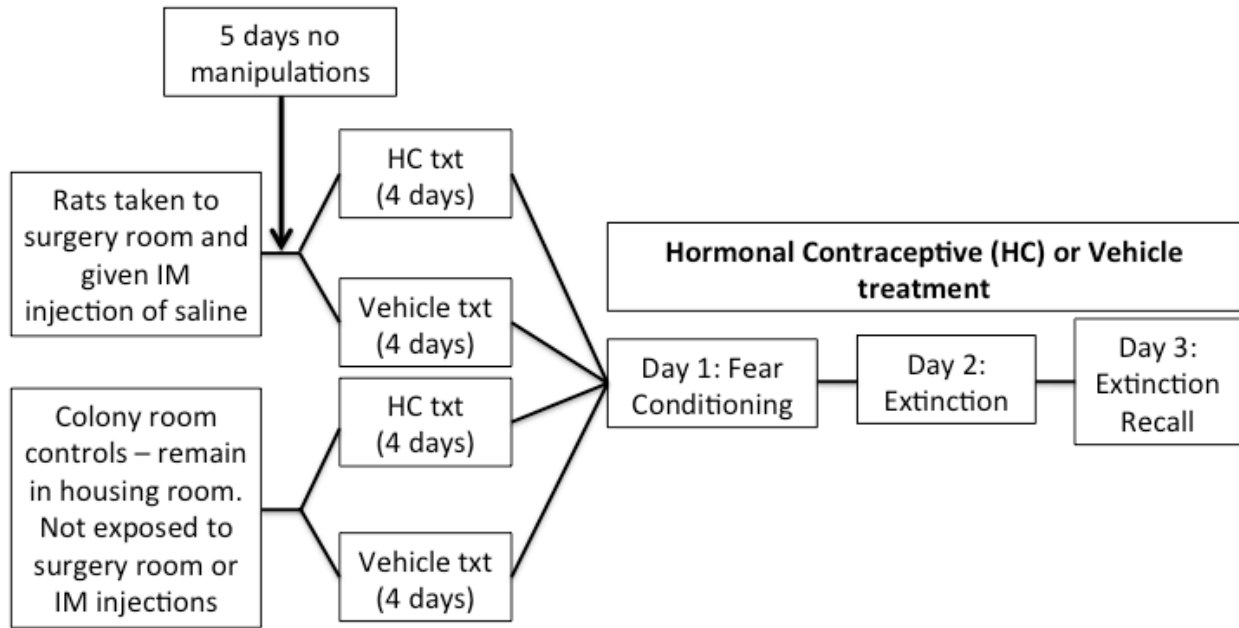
5 days no manipulations

Rats taken to surgery room and given IM injection of saline

HC txt (4 days)

Vehicle txt (4 days)

Colony room controls – remain in housing room. Not exposed to surgery room or IM injections

HC txt (4 days)

Vehicle txt (4 days)

**Hormonal Contraceptive (HC) or Vehicle treatment**

Day 1: Fear Conditioning

Day 2: Extinction

Day 3: Extinction Recall